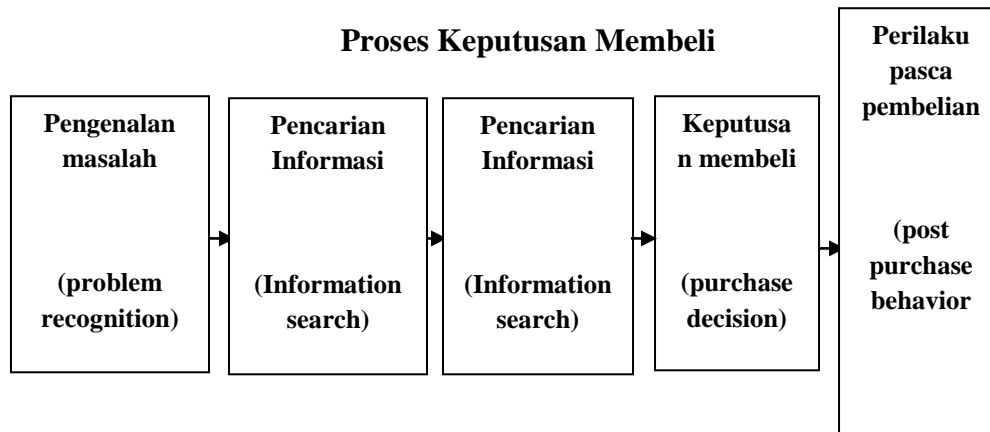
Proses Keputusan Membeli

Pengenalan masalah

(problem recognition)

Pencarian Informasi

(Information search)

Pencarian Informasi

(Information search)

Keputusa n membeli

(purchase decision)

Perilaku pasca pembelian

(post purchase behavior